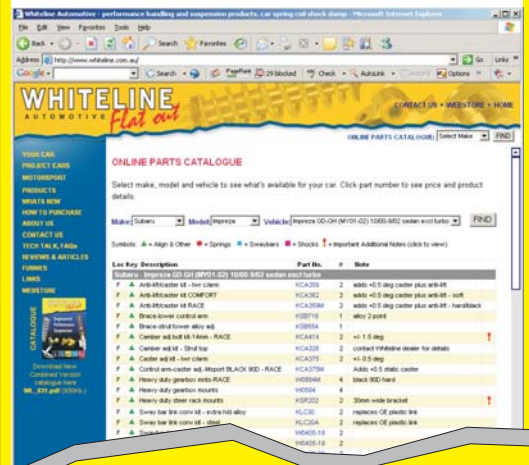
Whiteline Automotive - performance handling and suspension products, car spring coil shock damp - Microsoft Internet Explorer

File Edit View Favorites Tools Help

Back Search Favorites

Address http://www.whiteline.com.au/ Go Links

Google Search PageRank 29 blocked Check AutoLink AutoFill Options

WHITELINE AUTOMOTIVE Flat out

CONTACT US • WEBSTORE • HOME

ONLINE PARTS CATALOGUE Select Make FIND

YOUR CAR
PROJECT CARS
MOTORSPORT
PRODUCTS
WHATS NEW
HOW TO PURCHASE
ABOUT US
CONTACT US
TECH TALK, FAQs
REVIEWS & ARTICLES
FUNNIES
LINKS
WEBSTORE

CATALOGUE

Download New Combined Version catalogue here WL_031.pdf (300kb.)

ONLINE PARTS CATALOGUE

Select make, model and vehicle to see what's available for your car. Click part number to see price and product details.

Make: Subaru Model: Impreza Vehicle: Impreza GD-GH (MY01-02) 10/00-9/02 sedan excl turbo FIND

Symbols: ▲ = Align & Other ● = Springs ■ = Swaybars ■ = Shocks ! = Important Additional Notes (click to view)

| Loc | Key | Description | Part No. | # | Note | |
|---|---|---|---|---|---|---|
| Subaru - Impreza GD-GH (MY01-02) 10/00-9/02 sedan excl turbo | | | | | | |
| F | ▲ | Anti-lift/caster kit - hvr c/arm | KCA359 | 2 | adds +0.5 deg caster plus anti-lift | |
| F | ▲ | Anti-lift/caster kit COMFORT | KCA362 | 2 | adds +0.5 deg caster plus anti-lift - soft | |
| F | ▲ | Anti-lift/caster kit RACE | KCA359M | 2 | adds +0.5 deg caster plus anti-lift - hard/black | |
| F | ▲ | Brace-lower control arm | KSB716 | 1 | alloy 2 point | |
| F | ▲ | Brace-strut tower alloy adj | KSB554 | 1 | | |
| F | ▲ | Camber adj bolt kit 14mm - RACE | KCA414 | 2 | +/- 1.5 deg | ! |
| F | ▲ | Camber adj kit - Strut top | KCA326 | 2 | contact Whiteline dealer for details | |
| F | ▲ | Caster adj kit - lwr c/arm | KCA375 | 2 | +/- 0.5 deg | |
| F | ▲ | Control arm-caster adj.-Msport BLACK 90D - RACE | KCA379M | | Adds +0.5 static caster | |
| F | ▲ | Heavy duty gearbox mnts-RACE | W0584M | 4 | black 90D hard | |
| F | ▲ | Heavy duty gearbox mounts | W0584 | 4 | | |
| F | ▲ | Heavy duty steer rack mounts | KSR202 | 2 | 30mm wide bracket | ! |
| F | ▲ | Sway bar link conv kit - extra hd alloy | KLC30 | 2 | replaces OE plastic link | |
| F | ▲ | Sway bar link conv kit - steel | KLC30A | 2 | replaces OE plastic link | |
| | | | W0405-18 | 2 | | |
| | | | W0405-19 | 2 | | |